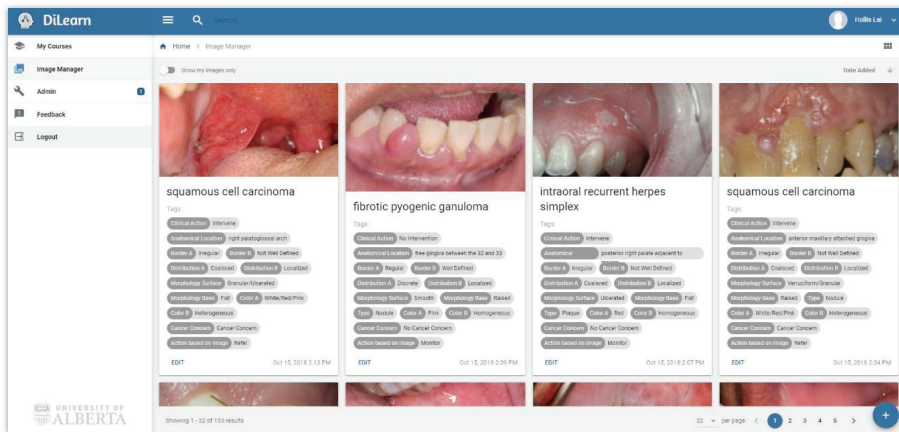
DiLearn

Search

Hollis Lai

My Courses

Image Manager

Admin 1

Feedback

Logout

Home > Image Manager

Show my images only

Date Added

squamous cell carcinoma

Tags:

Clinical Action Intervene

Anatomical Location right palatoglossal arch

Border A Irregular Border B Not Well Defined

Distribution A Coalesced Distribution B Localized

Morphology Surface Granular/Ulcerated

Morphology Base Flat Color A White/Red/Pink

Color B Heterogeneous

Cancer Concern Cancer Concern

Action based on image Refer

EDIT Oct 15, 2018 2:13 PM

fibrotic pyogenic ganuloma

Tags:

Clinical Action No Intervention

Anatomical Location free gingiva between the 32 and 33

Border A Regular Border B Well Defined

Distribution A Discrete Distribution B Localized

Morphology Surface Smooth Morphology Base Raised

Type Nodule Color A Pink Color B Homogeneous

Cancer Concern No Cancer Concern

Action based on image Monitor

EDIT Oct 15, 2018 2:09 PM

intraoral recurrent herpes simplex

Tags:

Clinical Action Intervene

Anatomical posterior right palate adjacent to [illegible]

Border A Irregular Border B Not Well Defined

Distribution A Coalesced Distribution B Localized

Morphology Surface Ulcerated Morphology Base Flat

Type Plaque Color A Red Color B Homogeneous

Cancer Concern No Cancer Concern

Action based on image Monitor

EDIT Oct 15, 2018 2:07 PM

squamous cell carcinoma

Tags:

Clinical Action Intervene

Anatomical Location anterior maxillary attached gingiva

Border A Irregular Border B Not Well Defined

Distribution A Coalesced Distribution B Localized

Morphology Surface Verruciform/Granular

Morphology Base Raised Type Nodule

Color A White/Red/Pink Color B Heterogeneous

Cancer Concern Cancer Concern

Action based on image Refer

EDIT Oct 15, 2018 2:04 PM

UNIVERSITY OF ALBERTA

Showing 1 - 32 of 153 results

32 per page < 1 2 3 4 5 >

+